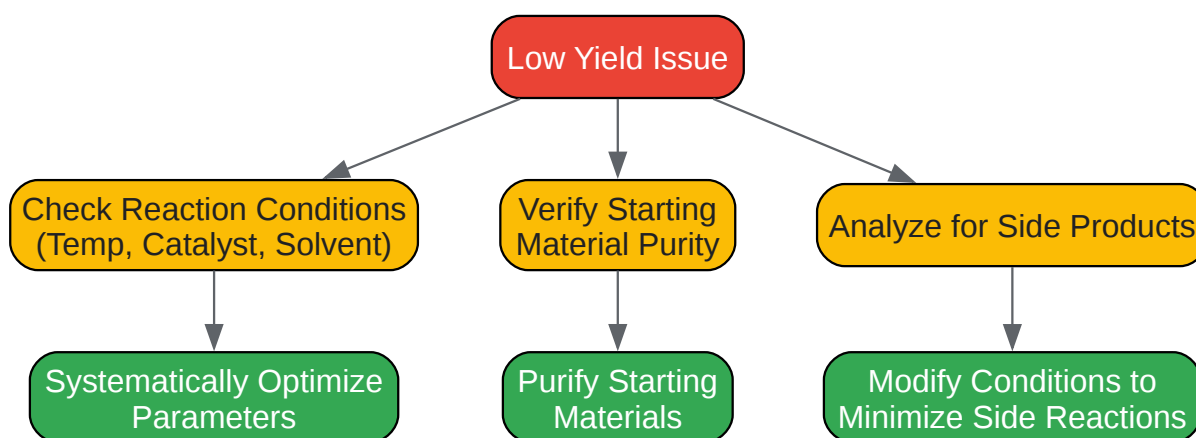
Low Yield Issue

Check Reaction Conditions (Temp, Catalyst, Solvent)

Verify Starting Material Purity

Analyze for Side Products

Systematically Optimize Parameters

Purify Starting Materials

Modify Conditions to Minimize Side Reactions